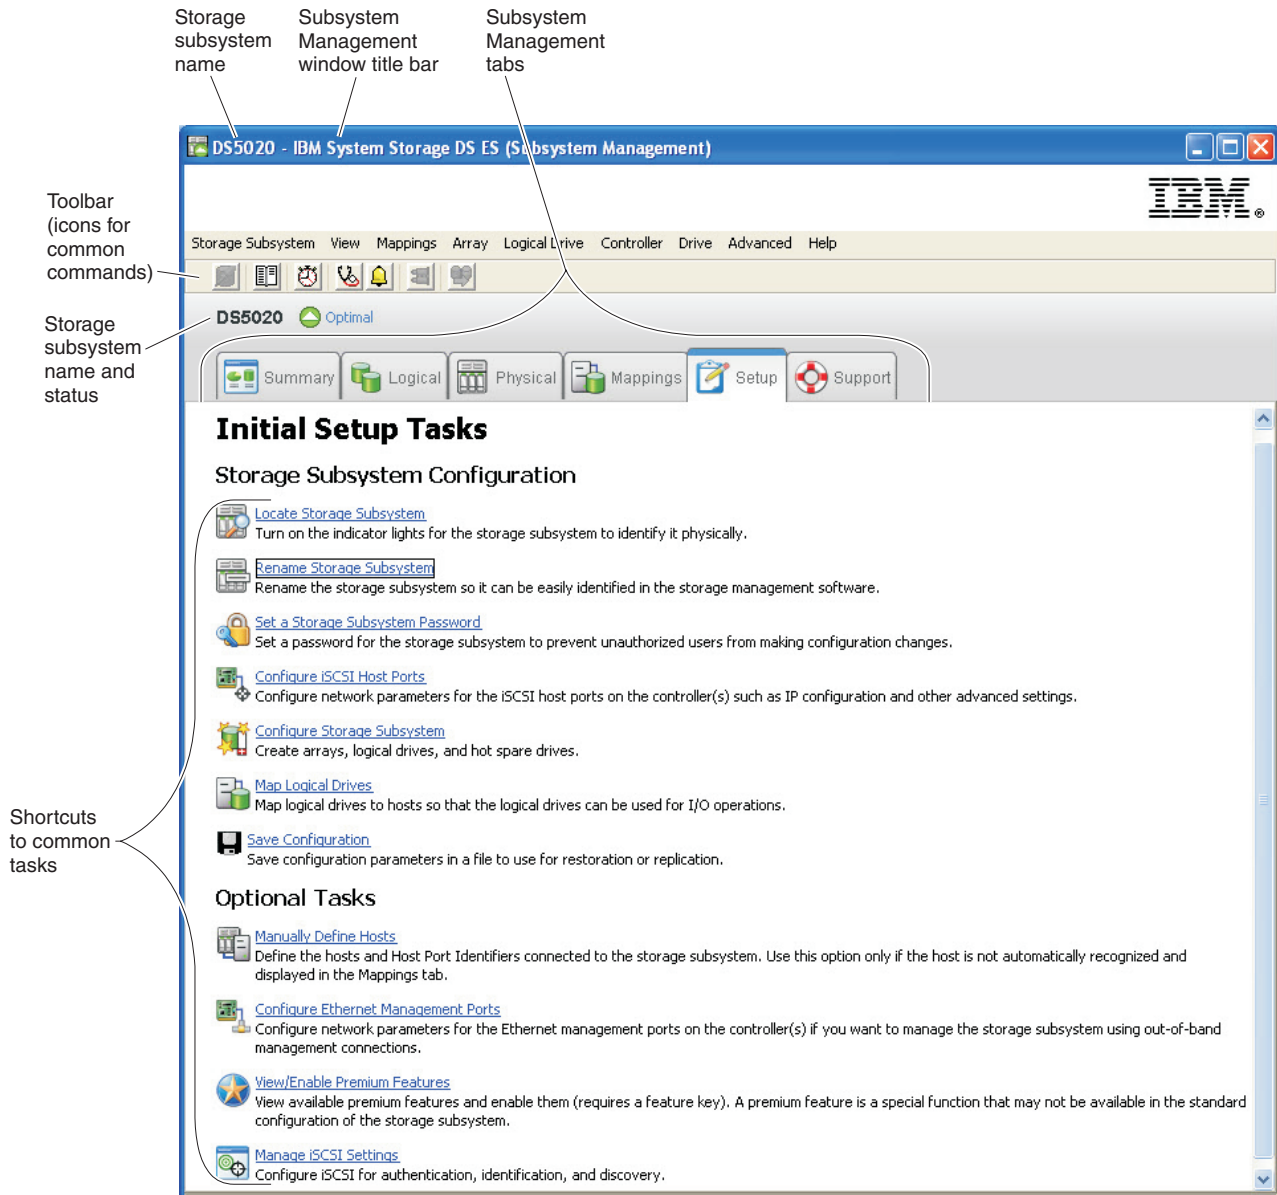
Storage subsystem name

Subsystem Management window title bar

Subsystem Management tabs

Toolbar (icons for common commands)

Storage subsystem name and status

Shortcuts to common tasks

DS5020 - IBM System Storage DS ES (Subsystem Management)

IBM

Storage Subsystem View Mappings Array Logical Drive Controller Drive Advanced Help

DS5020 Optimal

Summary Logical Physical Mappings Setup Support

Initial Setup Tasks

Storage Subsystem Configuration

Locate Storage Subsystem
Turn on the indicator lights for the storage subsystem to identify it physically.

Rename Storage Subsystem
Rename the storage subsystem so it can be easily identified in the storage management software.

Set a Storage Subsystem Password
Set a password for the storage subsystem to prevent unauthorized users from making configuration changes.

Configure iSCSI Host Ports
Configure network parameters for the iSCSI host ports on the controller(s) such as IP configuration and other advanced settings.

Configure Storage Subsystem
Create arrays, logical drives, and hot spare drives.

Map Logical Drives
Map logical drives to hosts so that the logical drives can be used for I/O operations.

Save Configuration
Save configuration parameters in a file to use for restoration or replication.

Optional Tasks

Manually Define Hosts
Define the hosts and Host Port Identifiers connected to the storage subsystem. Use this option only if the host is not automatically recognized and displayed in the Mappings tab.

Configure Ethernet Management Ports
Configure network parameters for the Ethernet management ports on the controller(s) if you want to manage the storage subsystem using out-of-band management connections.

View/Enable Premium Features
View available premium features and enable them (requires a feature key). A premium feature is a special function that may not be available in the standard configuration of the storage subsystem.

Manage iSCSI Settings
Configure iSCSI for authentication, identification, and discovery.